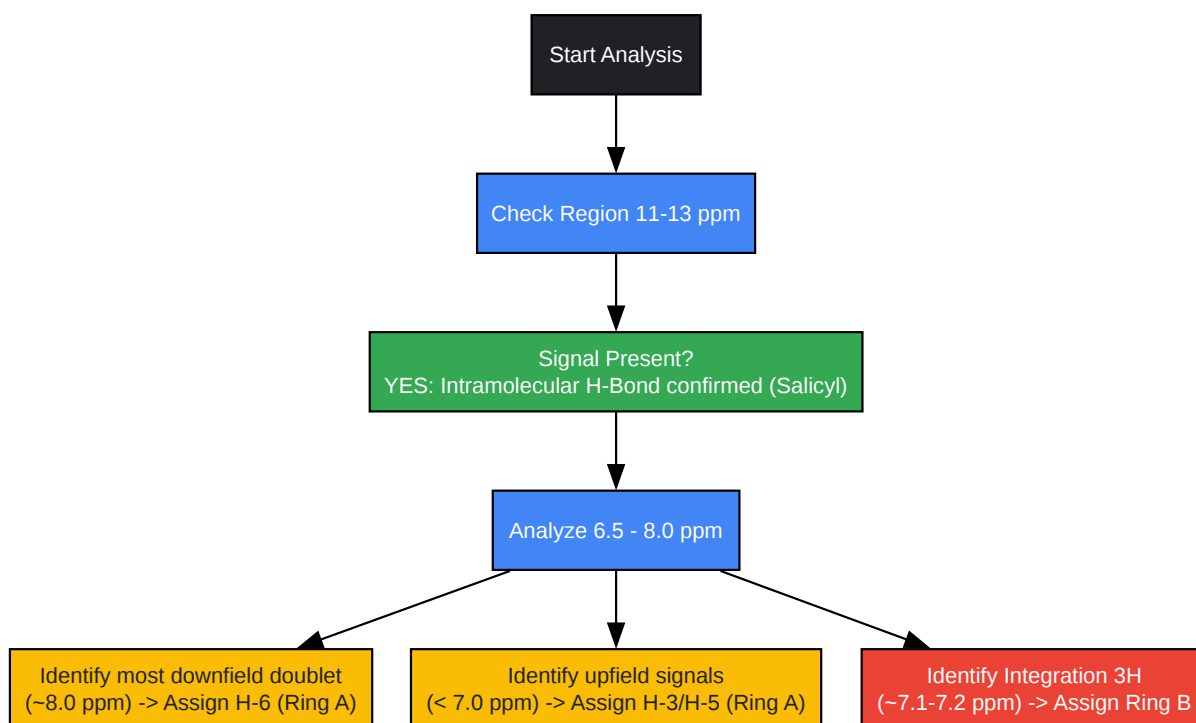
Start Analysis

Check Region 11-13 ppm

Signal Present?
YES: Intramolecular H-Bond confirmed (Salicyl)

Analyze 6.5 - 8.0 ppm

Identify most downfield doublet
(~8.0 ppm) -> Assign H-6 (Ring A)

Identify upfield signals
(< 7.0 ppm) -> Assign H-3/H-5 (Ring A)

Identify Integration 3H
(~7.1-7.2 ppm) -> Assign Ring B